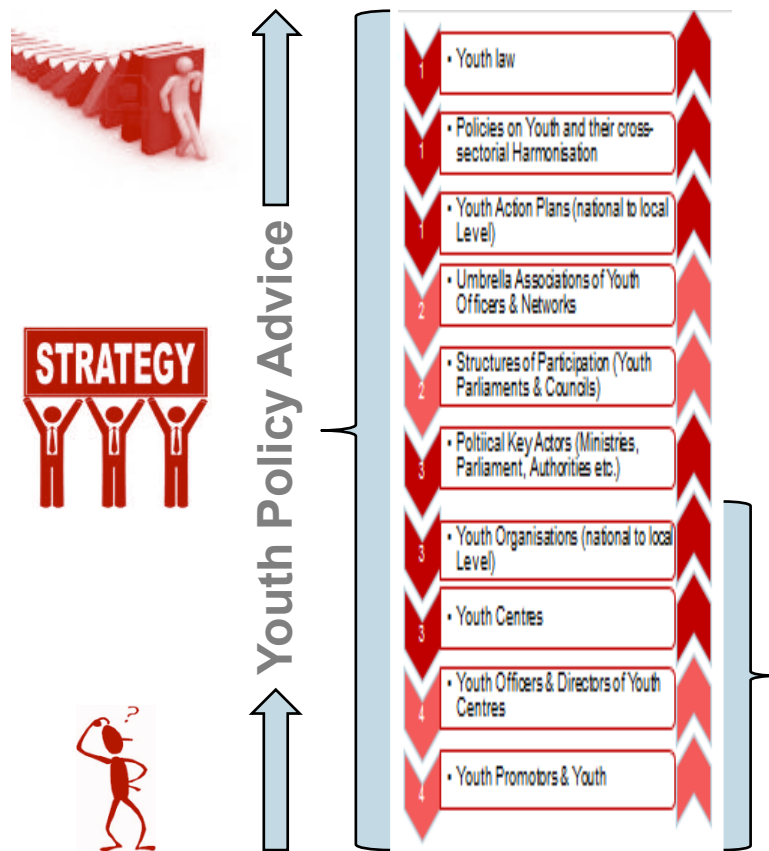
STRATEGY

Youth Policy Advice

1 • Youth law

1 • Policies on Youth and their cross-sectorial Harmonisation

1 • Youth Action Plans (national to local Level)

2 • Umbrella Associations of Youth Officers & Networks

2 • Structures of Participation (Youth Parliaments & Councils)

3 • Poltiical Key Actors (Ministries, Parliament, Authorities etc.)

3 • Youth Organisations (national to local Level)

3 • Youth Centres

4 • Youth Officers & Directors of Youth Centres

4 • Youth Promotors & Youth